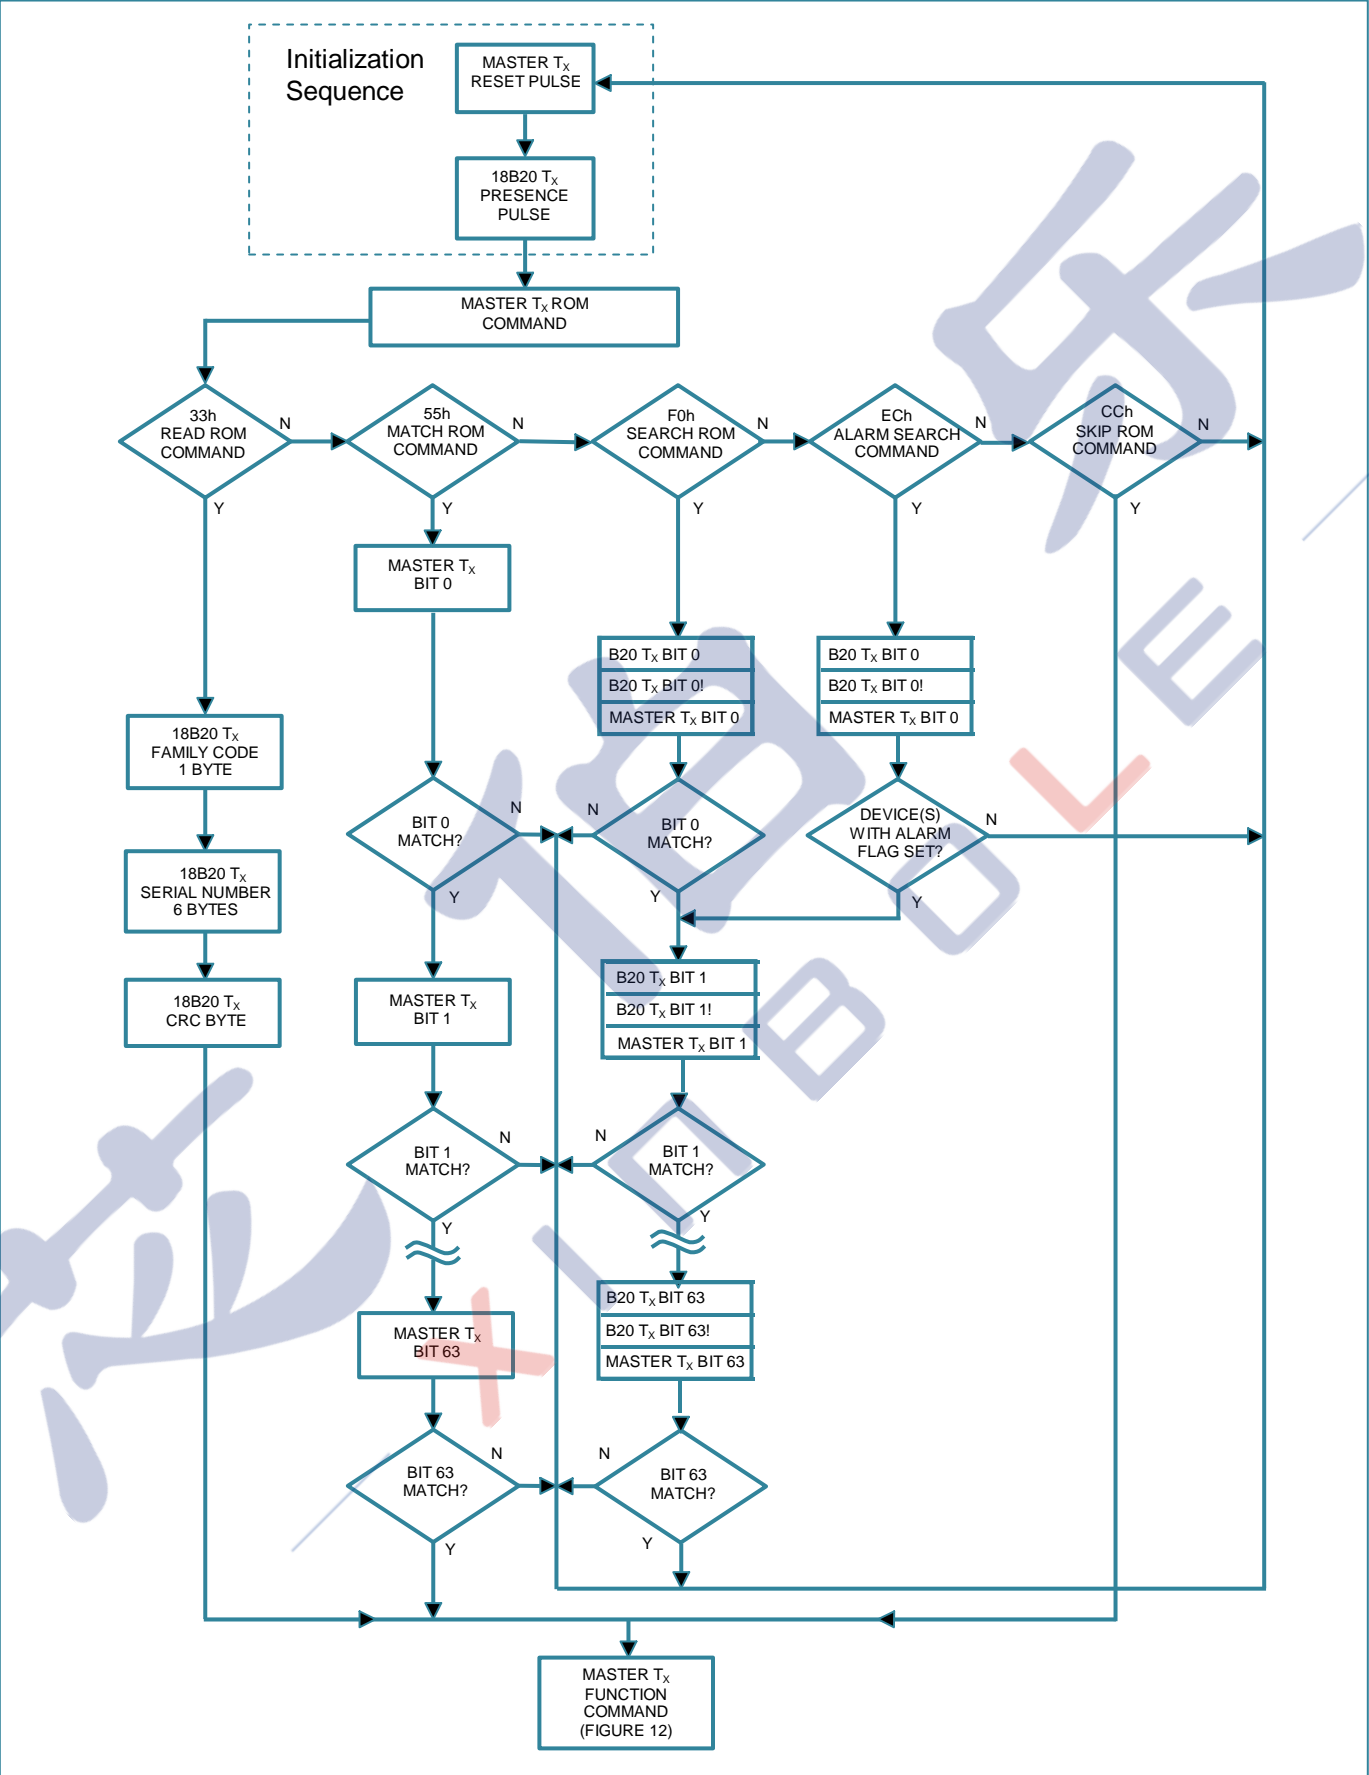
Initialization Sequence

MASTER $T_X$ RESET PULSE

18B20 $T_X$ PRESENCE PULSE

MASTER $T_X$ ROM COMMAND

33h READ ROM COMMAND

N

55h MATCH ROM COMMAND

N

F0h SEARCH ROM COMMAND

N

ECh ALARM SEARCH COMMAND

N

CCh SKIP ROM COMMAND

N

Y

Y

Y

Y

Y

MASTER $T_X$ BIT 0

B20 $T_X$ BIT 0

B20 $T_X$ BIT 0!

MASTER $T_X$ BIT 0

B20 $T_X$ BIT 0

B20 $T_X$ BIT 0!

MASTER $T_X$ BIT 0

18B20 $T_X$ FAMILY CODE 1 BYTE

BIT 0 MATCH?

N

N

BIT 0 MATCH?

DEVICE(S) WITH ALARM FLAG SET?

N

Y

Y

Y

18B20 $T_X$ SERIAL NUMBER 6 BYTES

B20 $T_X$ BIT 1

B20 $T_X$ BIT 1!

MASTER $T_X$ BIT 1

18B20 $T_X$ CRC BYTE

MASTER $T_X$ BIT 1

BIT 1 MATCH?

N

N

BIT 1 MATCH?

Y

Y

B20 $T_X$ BIT 63

B20 $T_X$ BIT 63!

MASTER $T_X$ BIT 63

MASTER $T_X$ BIT 63

BIT 63 MATCH?

N

N

BIT 63 MATCH?

Y

Y

MASTER $T_X$ FUNCTION COMMAND (FIGURE 12)